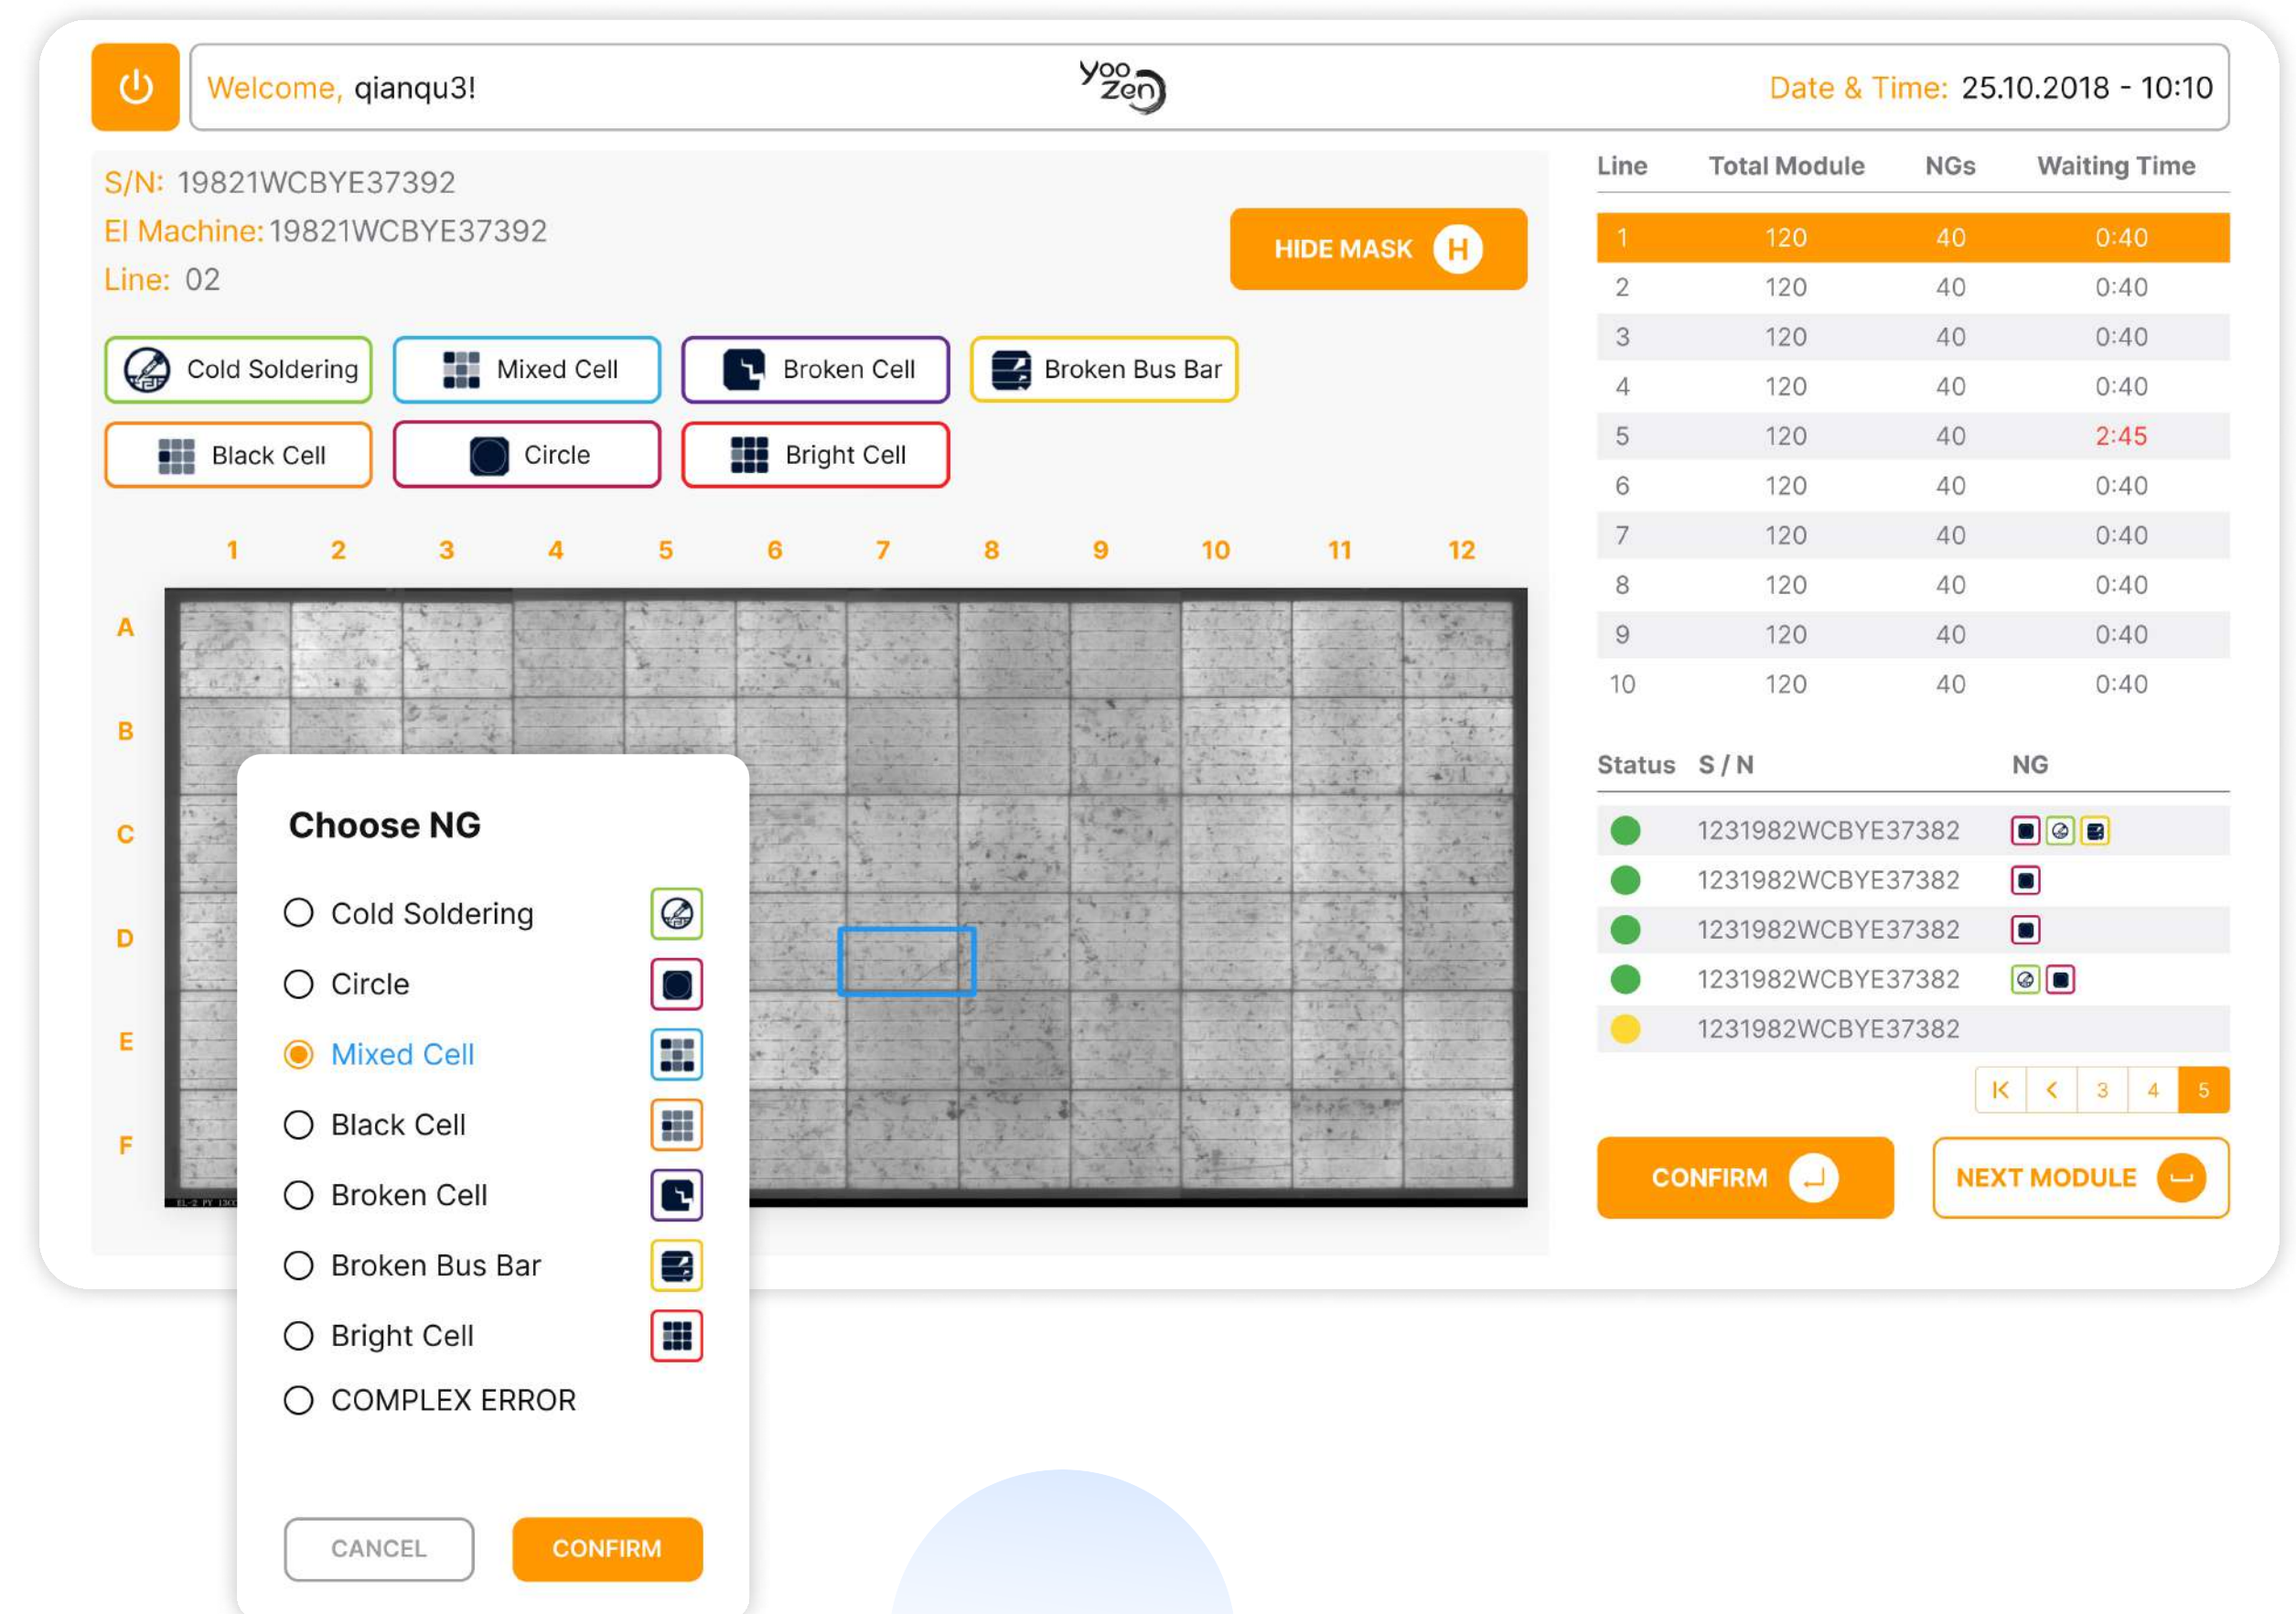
Welcome, qianqu3!

yoozen

Date & Time: 25.10.2018 - 10:10

S/N: 19821WCBYE37392
EI Machine: 19821WCBYE37392
Line: 02

HIDE MASK H

Cold Soldering
Mixed Cell
Broken Cell
Broken Bus Bar
Black Cell
Circle
Bright Cell

1 2 3 4 5 6 7 8 9 10 11 12

A
B
C
D
E
F

Choose NG

Cold Soldering
Circle
Mixed Cell
Black Cell
Broken Cell
Broken Bus Bar
Bright Cell
COMPLEX ERROR

CANCEL
CONFIRM

| Line | Total Module | NGs | Waiting Time |
|---|---|---|---|
| 1 | 120 | 40 | 0:40 |
| 2 | 120 | 40 | 0:40 |
| 3 | 120 | 40 | 0:40 |
| 4 | 120 | 40 | 0:40 |
| 5 | 120 | 40 | 2:45 |
| 6 | 120 | 40 | 0:40 |
| 7 | 120 | 40 | 0:40 |
| 8 | 120 | 40 | 0:40 |
| 9 | 120 | 40 | 0:40 |
| 10 | 120 | 40 | 0:40 |

| Status | S / N | NG |
|---|---|---|
| | 1231982WCBYE37382 | |
| | 1231982WCBYE37382 | |
| | 1231982WCBYE37382 | |
| | 1231982WCBYE37382 | |
| | 1231982WCBYE37382 | |

3 4 5

CONFIRM
NEXT MODULE